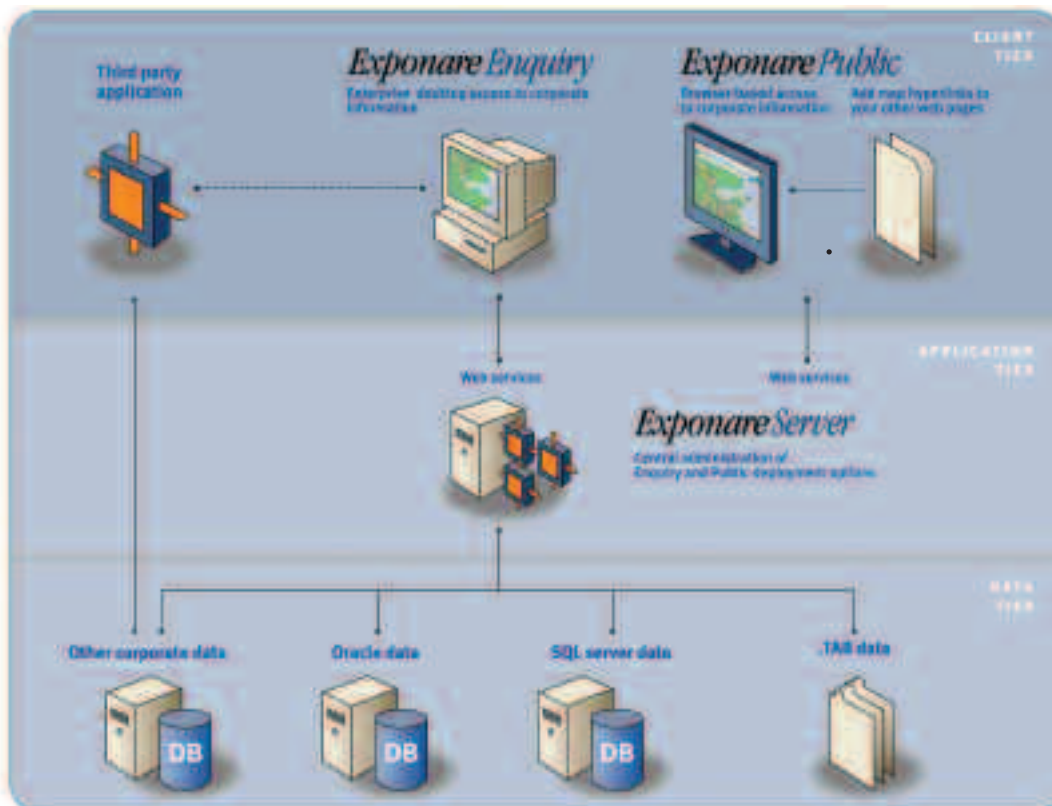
CLIENT TIER

Third party application

Exponare Enquiry

Enterprise desktop access to corporate information

Exponare Public

Browser based access to corporate information

Add map hyperlinks to your other web pages

APPLICATION TIER

Web services

Web services

Exponare Server

Central administration of Enquiry and Public deployment options

DATA TIER

Other corporate data

Oracle data

SQL server data

.TAB data

DB

DB

DB